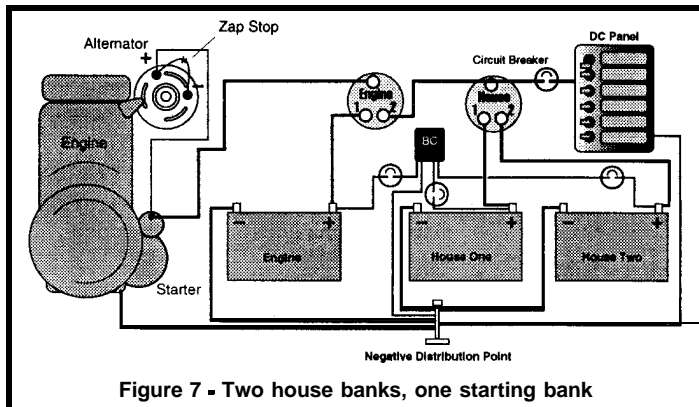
Zap Stop

Alternator

+

Engine

Starter

Circuit Breaker

DC Panel

Engine
1 2

House
1 2

BC

-
+
Engine

-
+
House One

-
+
House Two

Negative Distribution Point

Figure 7 - Two house banks, one starting bank